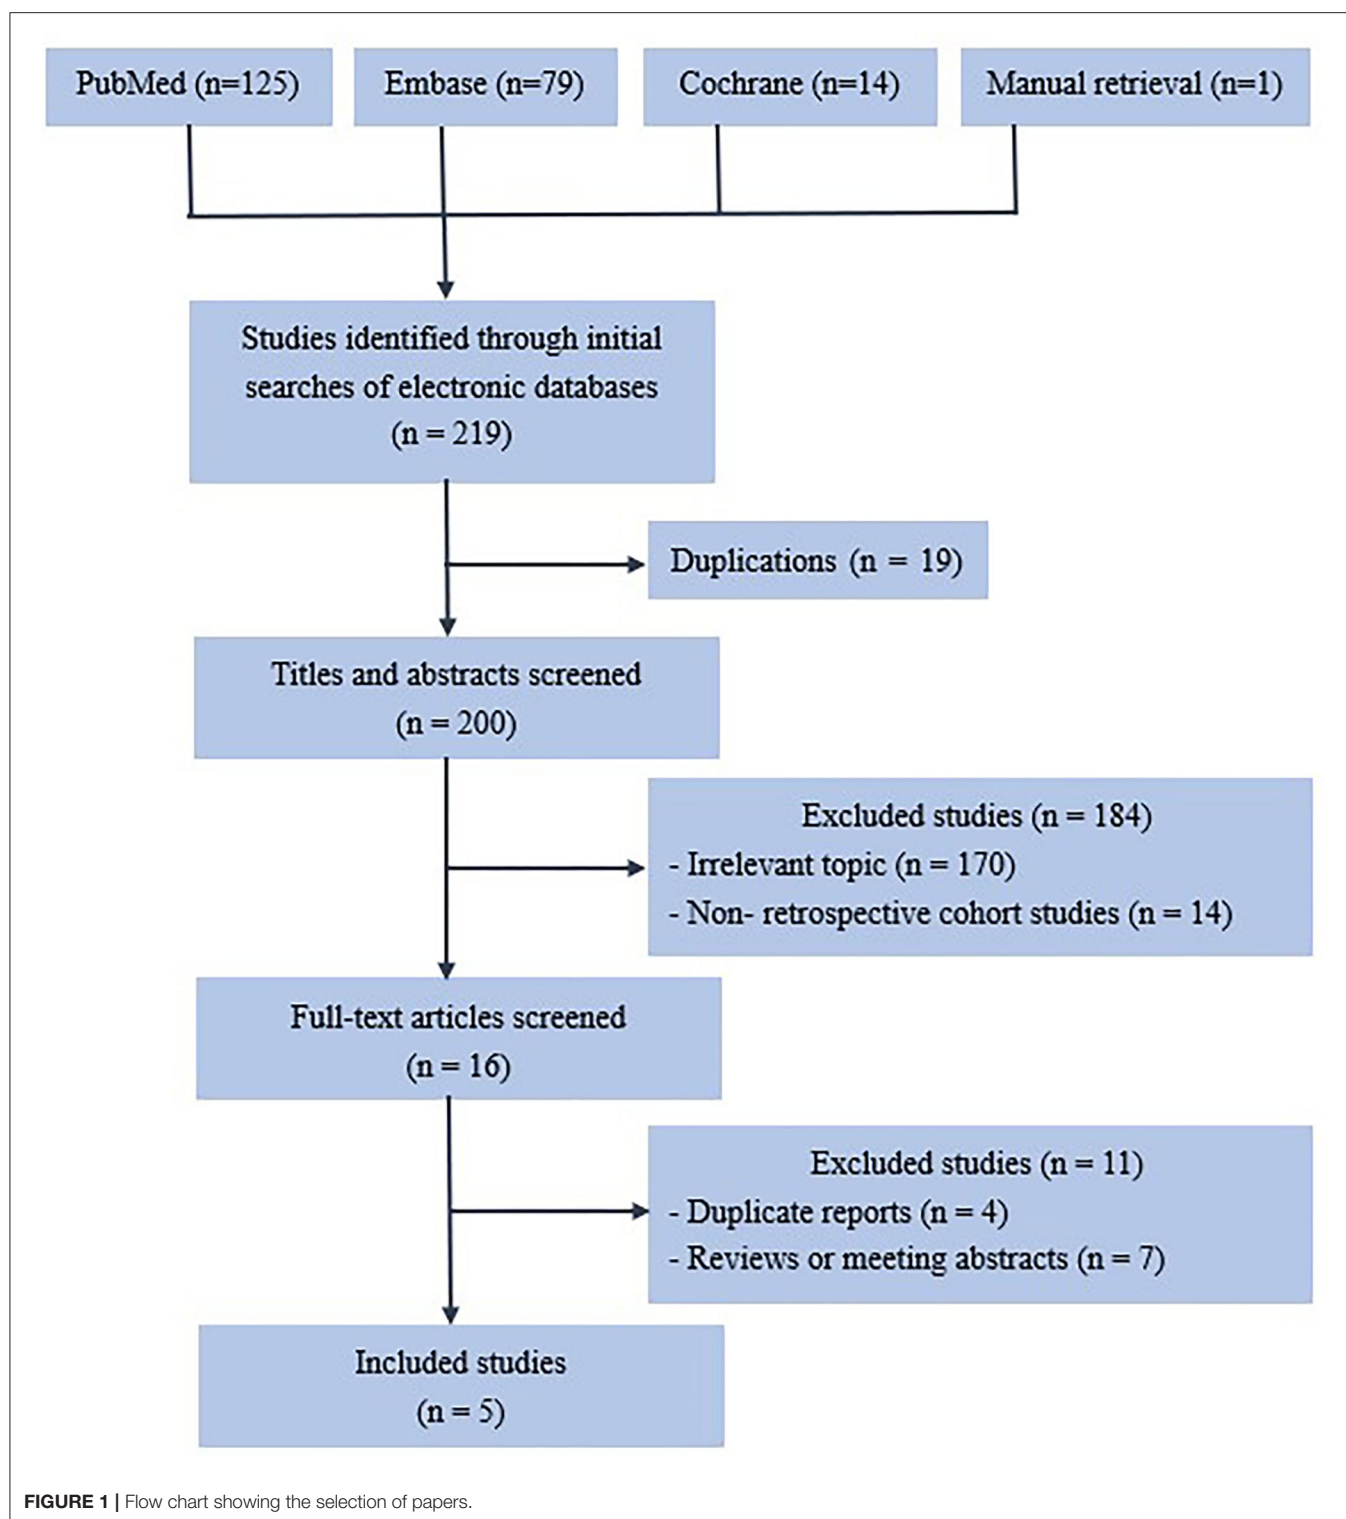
PubMed (n=125)

Embase (n=79)

Cochrane (n=14)

Manual retrieval (n=1)

Studies identified through initial searches of electronic databases (n = 219)

Duplications (n = 19)

Titles and abstracts screened (n = 200)

Excluded studies (n = 184)
- Irrelevant topic (n = 170)
- Non- retrospective cohort studies (n = 14)

Full-text articles screened (n = 16)

Excluded studies (n = 11)
- Duplicate reports (n = 4)
- Reviews or meeting abstracts (n = 7)

Included studies (n = 5)

FIGURE 1 | Flow chart showing the selection of papers.